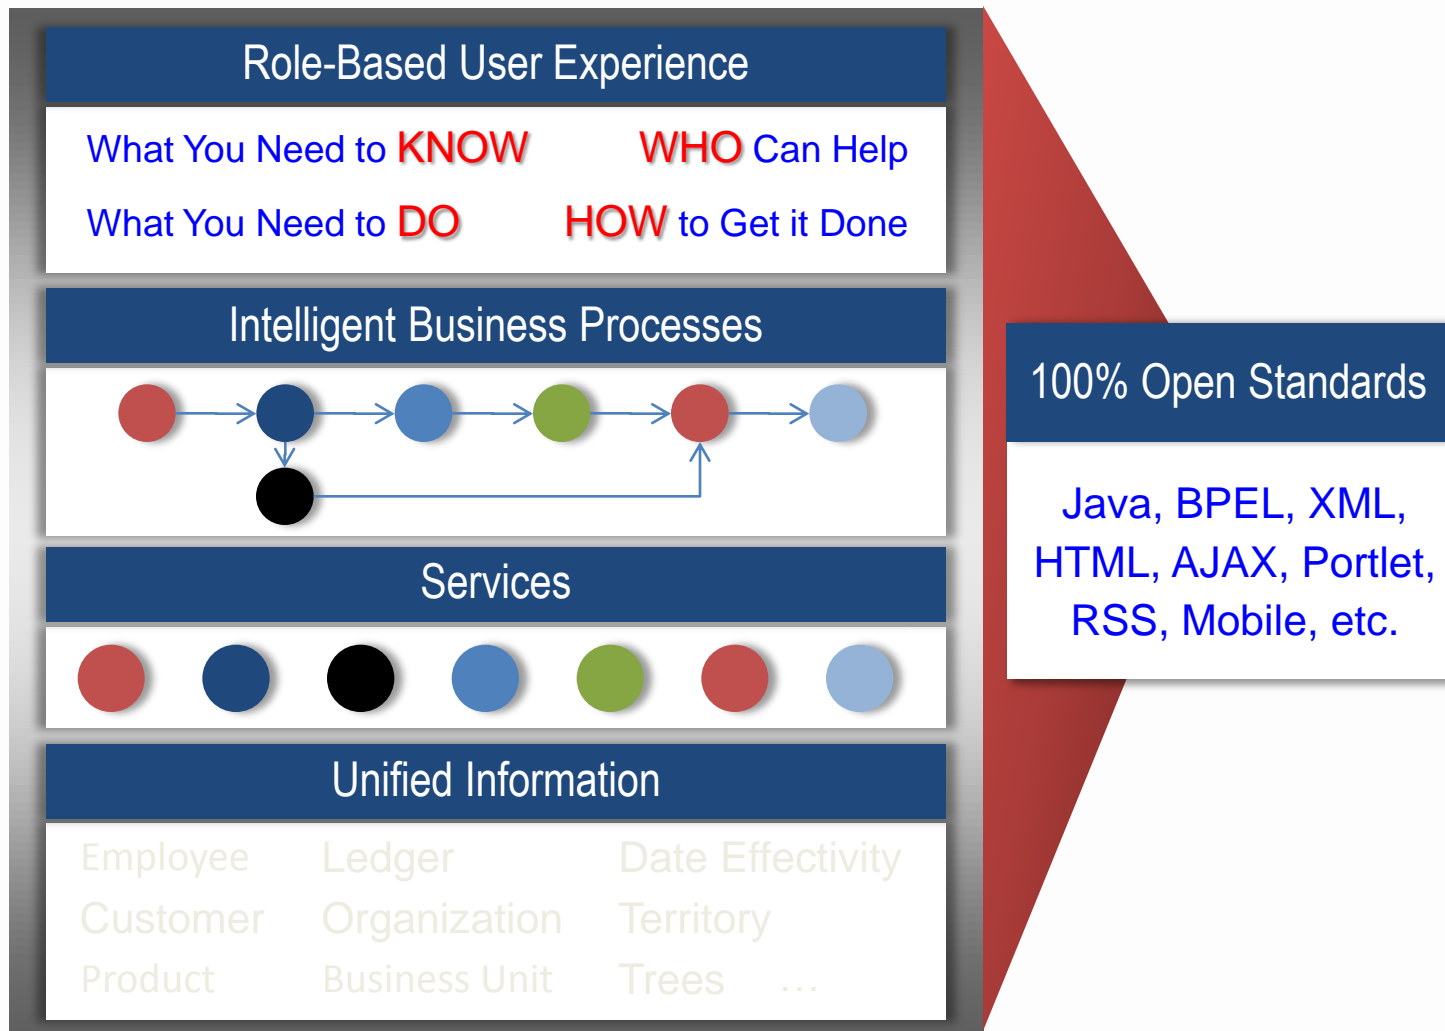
Role-Based User Experience

What You Need to KNOW

WHO Can Help

What You Need to DO

HOW to Get it Done

Intelligent Business Processes

Services

Unified Information

Employee
Customer
Product

Ledger
Organization
Business Unit

Date Effectivity
Territory
Trees …

100% Open Standards

Java, BPEL, XML, HTML, AJAX, Portlet, RSS, Mobile, etc.